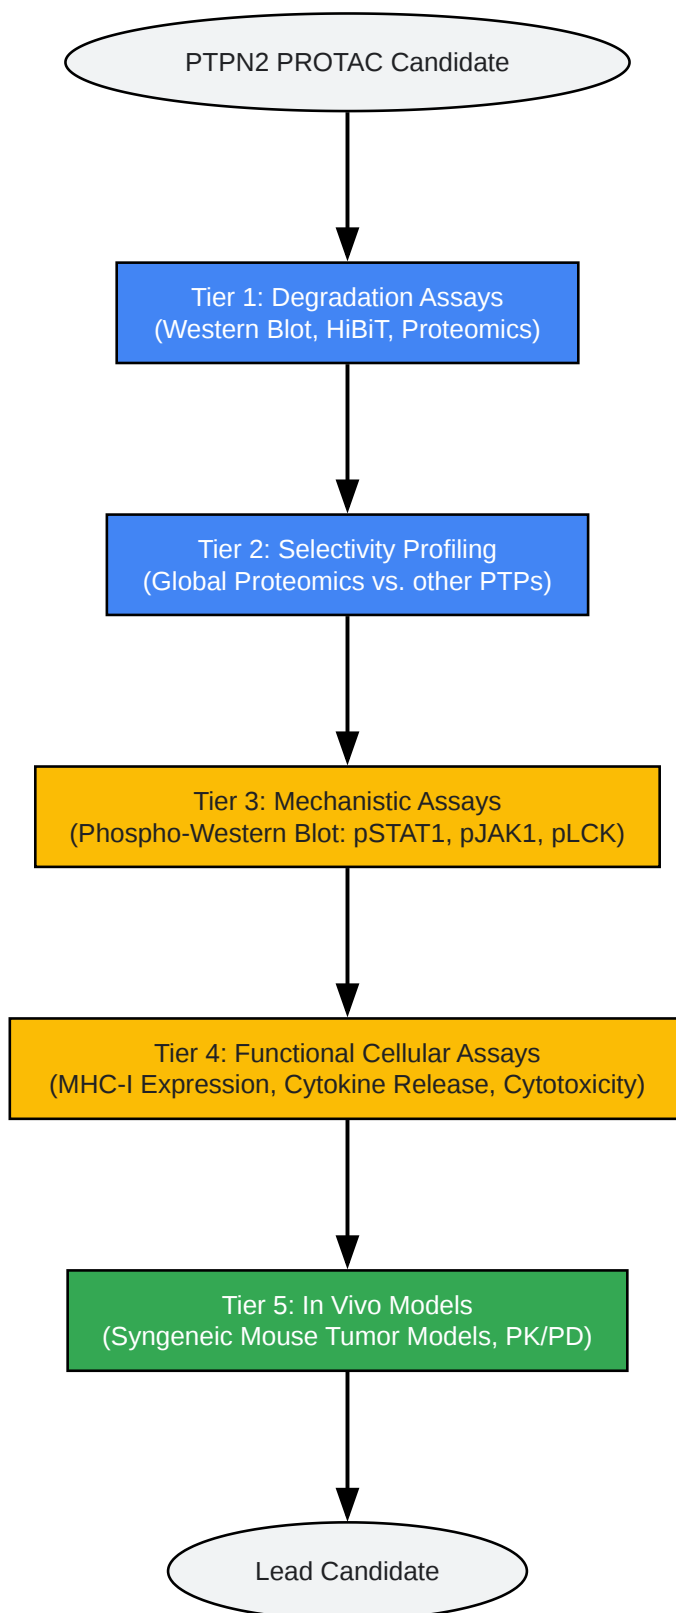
PTPN2 PROTAC Candidate

Tier 1: Degradation Assays
(Western Blot, HiBiT, Proteomics)

Tier 2: Selectivity Profiling
(Global Proteomics vs. other PTPs)

Tier 3: Mechanistic Assays
(Phospho-Western Blot: pSTAT1, pJAK1, pLCK)

Tier 4: Functional Cellular Assays
(MHC-I Expression, Cytokine Release, Cytotoxicity)

Tier 5: In Vivo Models
(Syngeneic Mouse Tumor Models, PK/PD)

Lead Candidate